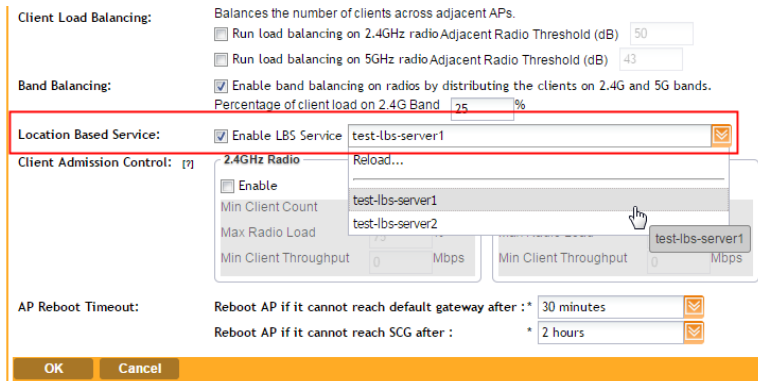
Client Load Balancing:
Balances the number of clients across adjacent APs.
Run load balancing on 2.4GHz radio Adjacent Radio Threshold (dB) 50
Run load balancing on 5GHz radio Adjacent Radio Threshold (dB) 43

Band Balancing:
Enable band balancing on radios by distributing the clients on 2.4G and 5G bands.
Percentage of client load on 2.4G Band 25 %

Location Based Service:
Enable LBS Service test-lbs-server1

Client Admission Control: [?]
2.4GHz Radio
Enable
Min Client Count
Max Radio Load
Min Client Throughput 0 Mbps

Reload...
test-lbs-server1
test-lbs-server2

test-lbs-server1

Min Client Throughput 0 Mbps

AP Reboot Timeout:
Reboot AP if it cannot reach default gateway after :* 30 minutes
Reboot AP if it cannot reach SCG after : * 2 hours

OK Cancel